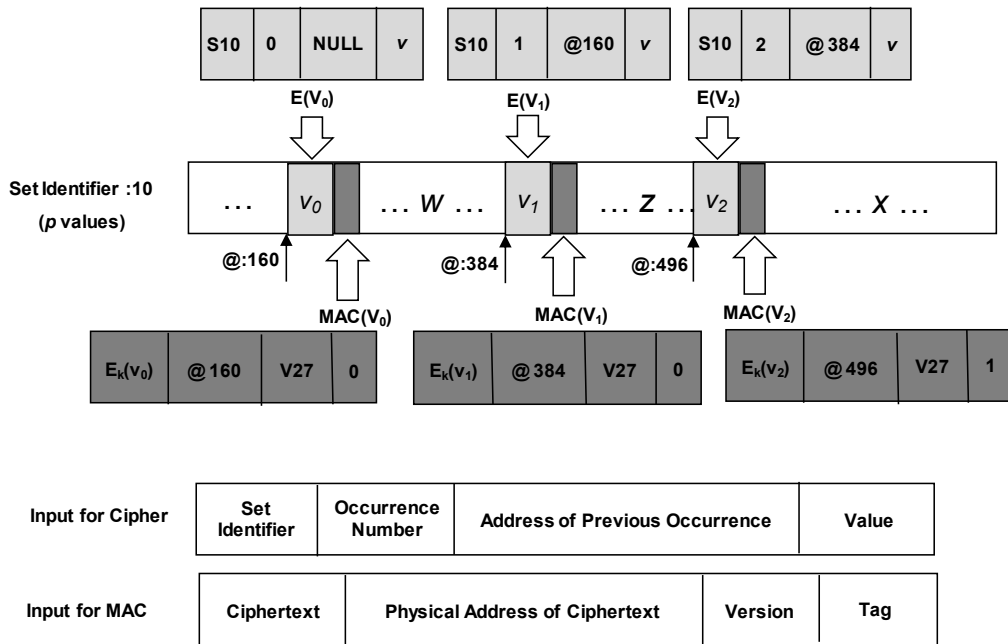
| S10 | 0 | NULL | v |
|---|---|---|---|

| S10 | 1 | @160 | v |
|---|---|---|---|

| S10 | 2 | @384 | v |
|---|---|---|---|

E($V_0$)

E($V_1$)

E($V_2$)

Set Identifier :10 (*p* values)

... $v_0$ ... *W* ... $v_1$ ... *Z* ... $v_2$ ... *X* ...

@:160

@:384

@:496

MAC($V_0$)

MAC($V_1$)

MAC($V_2$)

| $E_k(v_0)$ | @160 | V27 | 0 |
|---|---|---|---|

| $E_k(v_1)$ | @384 | V27 | 0 |
|---|---|---|---|

| $E_k(v_2)$ | @496 | V27 | 1 |
|---|---|---|---|

| Input for Cipher | Set Identifier | Occurrence Number | Address of Previous Occurrence | Value |
|---|---|---|---|---|

| Input for MAC | Ciphertext | Physical Address of Ciphertext | Version | Tag |
|---|---|---|---|---|